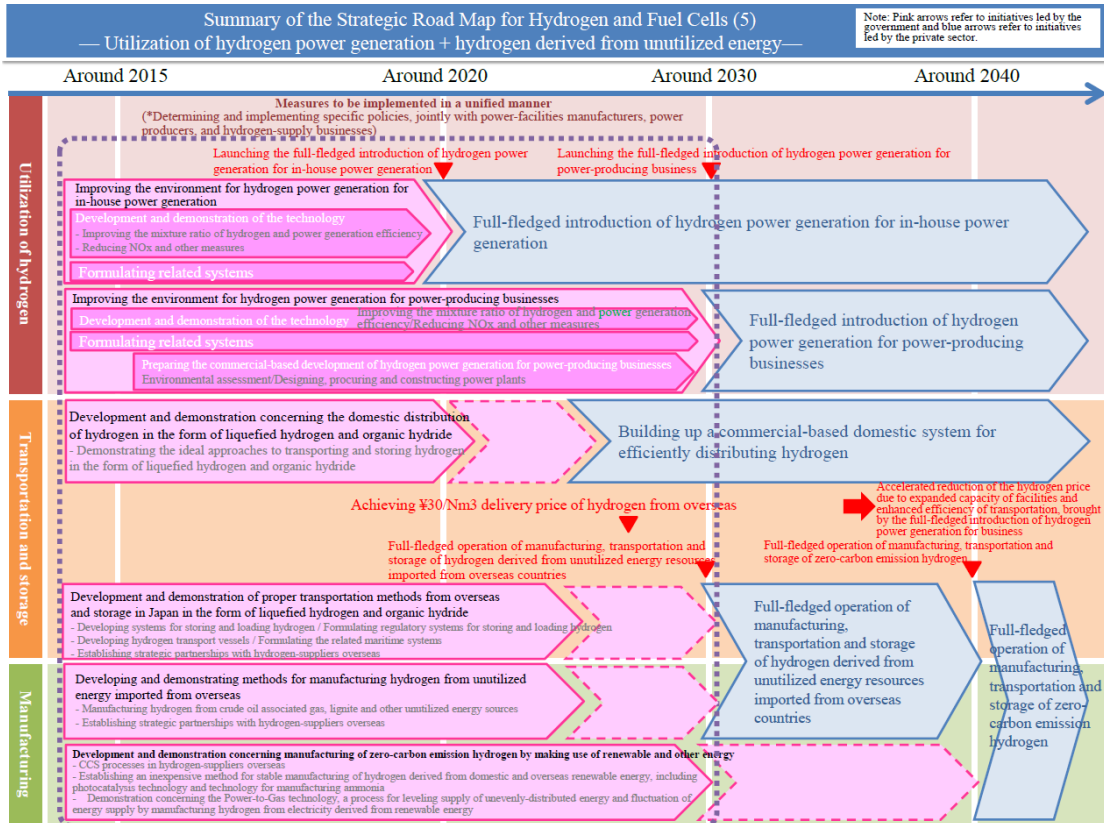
Summary of the Strategic Road Map for Hydrogen and Fuel Cells (5)
— Utilization of hydrogen power generation + hydrogen derived from unutilized energy—

Note: Pink arrows refer to initiatives led by the government and blue arrows refer to initiatives led by the private sector.

Around 2015
Around 2020
Around 2030
Around 2040

Utilization of hydrogen

Measures to be implemented in a unified manner
(*Determining and implementing specific policies, jointly with power-facilities manufacturers, power producers, and hydrogen-supply businesses)

Launching the full-fledged introduction of hydrogen power generation for in-house power generation

Launching the full-fledged introduction of hydrogen power generation for power-producing business

Improving the environment for hydrogen power generation for in-house power generation
Development and demonstration of the technology
- Improving the mixture ratio of hydrogen and power generation efficiency
- Reducing NOx and other measures
Formulating related systems

Full-fledged introduction of hydrogen power generation for in-house power generation

Improving the environment for hydrogen power generation for power-producing businesses
Development and demonstration of the technology
Improving the mixture ratio of hydrogen and power generation efficiency/Reducing NOx and other measures
Formulating related systems
Preparing the commercial-based development of hydrogen power generation for power-producing businesses
Environmental assessment/Designing, procuring and constructing power plants

Full-fledged introduction of hydrogen power generation for power-producing businesses

Transportation and storage

Development and demonstration concerning the domestic distribution of hydrogen in the form of liquefied hydrogen and organic hydride
- Demonstrating the ideal approaches to transporting and storing hydrogen in the form of liquefied hydrogen and organic hydride

Building up a commercial-based domestic system for efficiently distributing hydrogen

Achieving ¥30/Nm3 delivery price of hydrogen from overseas

Accelerated reduction of the hydrogen price due to expanded capacity of facilities and enhanced efficiency of transportation, brought by the full-fledged introduction of hydrogen power generation for business

Full-fledged operation of manufacturing, transportation and storage of hydrogen derived from unutilized energy resources imported from overseas countries

Full-fledged operation of manufacturing, transportation and storage of zero-carbon emission hydrogen

Development and demonstration of proper transportation methods from overseas and storage in Japan in the form of liquefied hydrogen and organic hydride
- Developing systems for storing and loading hydrogen / Formulating regulatory systems for storing and loading hydrogen
- Developing hydrogen transport vessels / Formulating the related maritime systems
- Establishing strategic partnerships with hydrogen-suppliers overseas

Full-fledged operation of manufacturing, transportation and storage of hydrogen derived from unutilized energy resources imported from overseas countries

Full-fledged operation of manufacturing, transportation and storage of zero-carbon emission hydrogen

Manufacturing

Developing and demonstrating methods for manufacturing hydrogen from unutilized energy imported from overseas
- Manufacturing hydrogen from crude oil associated gas, lignite and other unutilized energy sources
- Establishing strategic partnerships with hydrogen-suppliers overseas

Development and demonstration concerning manufacturing of zero-carbon emission hydrogen by making use of renewable and other energy
- CCS processes in hydrogen-suppliers overseas
- Establishing an inexpensive method for stable manufacturing of hydrogen derived from domestic and overseas renewable energy, including photocatalysis technology and technology for manufacturing ammonia
- Demonstration concerning the Power-to-Gas technology, a process for leveling supply of unevenly-distributed energy and fluctuation of energy supply by manufacturing hydrogen from electricity derived from renewable energy